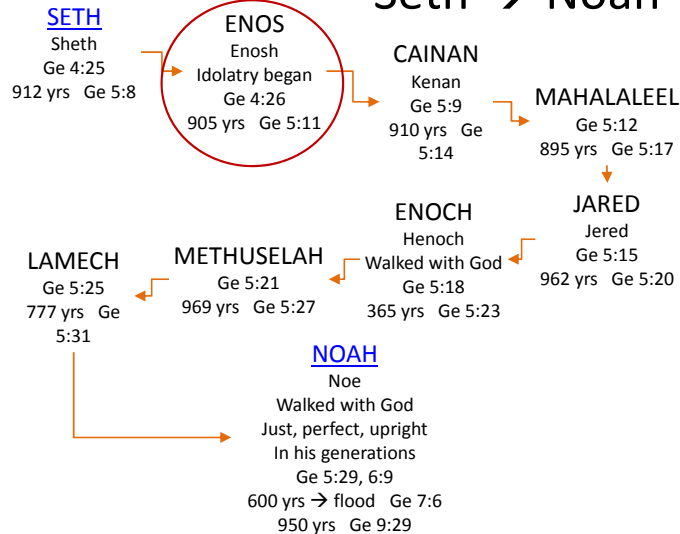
Seth → Noah

SETH
Sheth
Ge 4:25
912 yrs Ge 5:8

ENOS
Enosh
Idolatry began
Ge 4:26
905 yrs Ge 5:11

CAINAN
Kenan
Ge 5:9
910 yrs Ge 5:14

MAHALALEEL
Ge 5:12
895 yrs Ge 5:17

JARED
Jered
Ge 5:15
962 yrs Ge 5:20

ENOCH
Henoch
Walked with God
Ge 5:18
365 yrs Ge 5:23

METHUSELAH
Ge 5:21
969 yrs Ge 5:27

LAMECH
Ge 5:25
777 yrs Ge 5:31

NOAH
Noe
Walked with God
Just, perfect, upright
In his generations
Ge 5:29, 6:9
600 yrs → flood Ge 7:6
950 yrs Ge 9:29